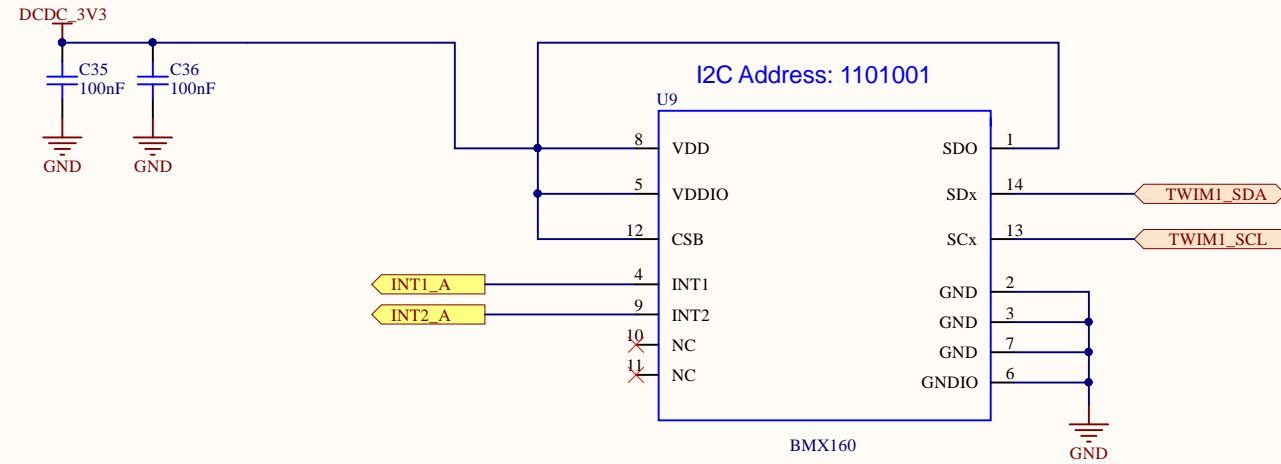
DCDC_3V3

C35
100nF

C36
100nF

GND

GND

I2C Address: 1101001

U9

8 VDD
5 VDDIO
12 CSB
4 INT1
9 INT2
10 NC
11 NC

SDO 1
SDx 14
SCx 13
GND 2
GND 3
GND 7
GNDIO 6

TWIM1_SDA
TWIM1_SCL

INT1_A
INT2_A

BMX160

GND